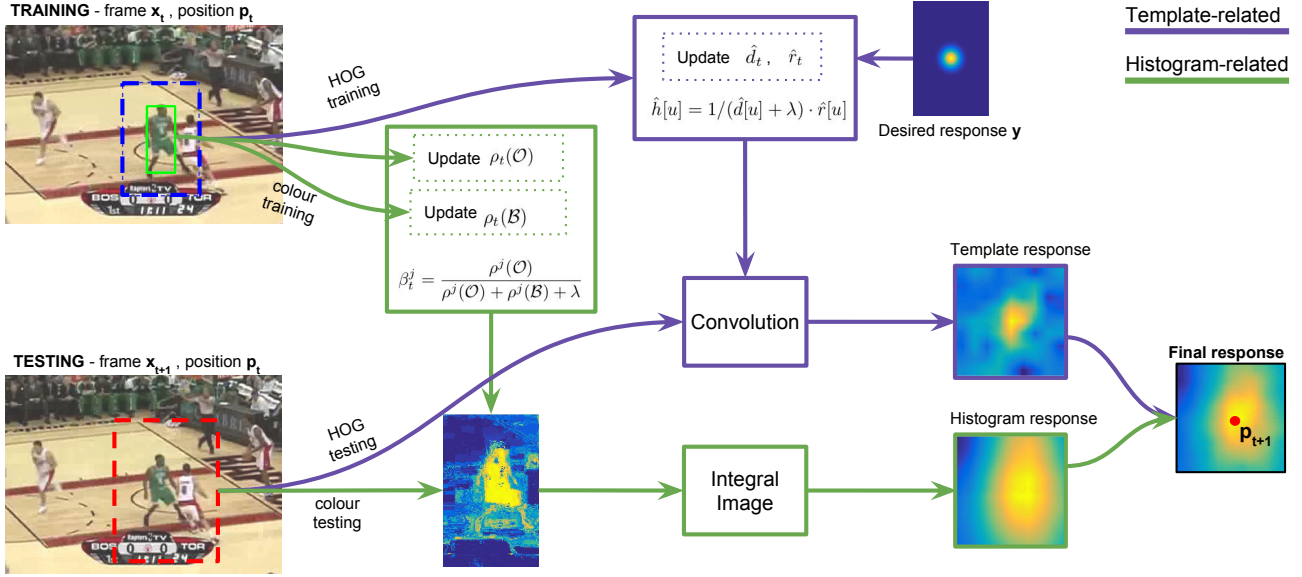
**TRAINING** - frame $\mathbf{x_t}$ , position $\mathbf{p_t}$

Template-related

Histogram-related

HOG training

colour training

Update $\hat{d}_t$, $\hat{r}_t$

$\hat{h}[u] = 1/(\hat{d}[u] + \lambda) \cdot \hat{r}[u]$

Desired response $\mathbf{y}$

Update $\rho_t(\mathcal{O})$

Update $\rho_t(\mathcal{B})$

$\beta_t^j = \frac{\rho^j(\mathcal{O})}{\rho^j(\mathcal{O}) + \rho^j(\mathcal{B}) + \lambda}$

BOS 0 0 TOR

1st 18:11 24

Template response

Convolution

**TESTING** - frame $\mathbf{x_{t+1}}$ , position $\mathbf{p_t}$

**Final response**

$\mathbf{p_{t+1}}$

HOG testing

Histogram response

colour testing

Integral Image

BOS 0 0 TOR